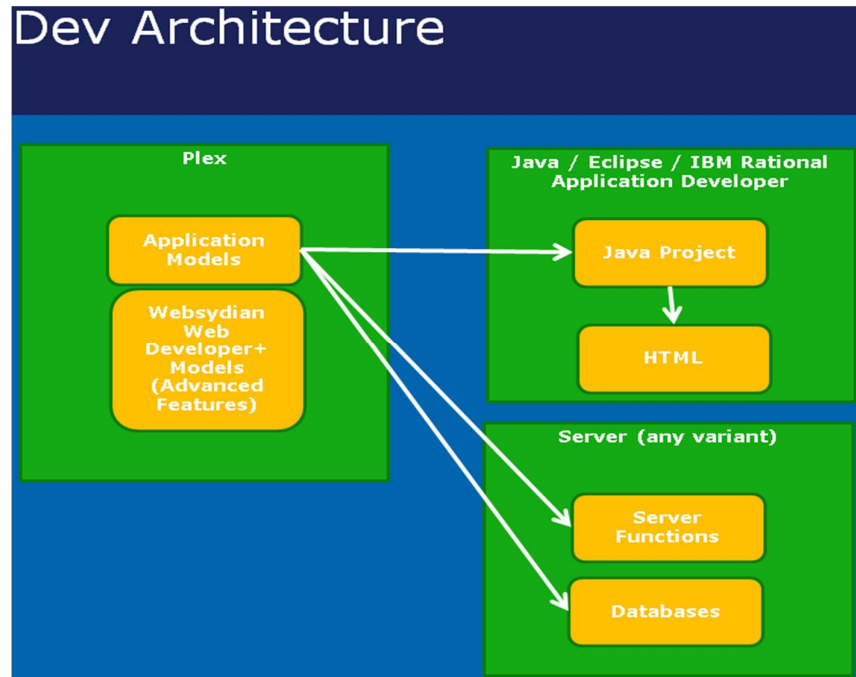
Dev Architecture

Plex

Application Models

Websydian Web Developer+ Models (Advanced Features)

Java / Eclipse / IBM Rational Application Developer

Java Project

HTML

Server (any variant)

Server Functions

Databases